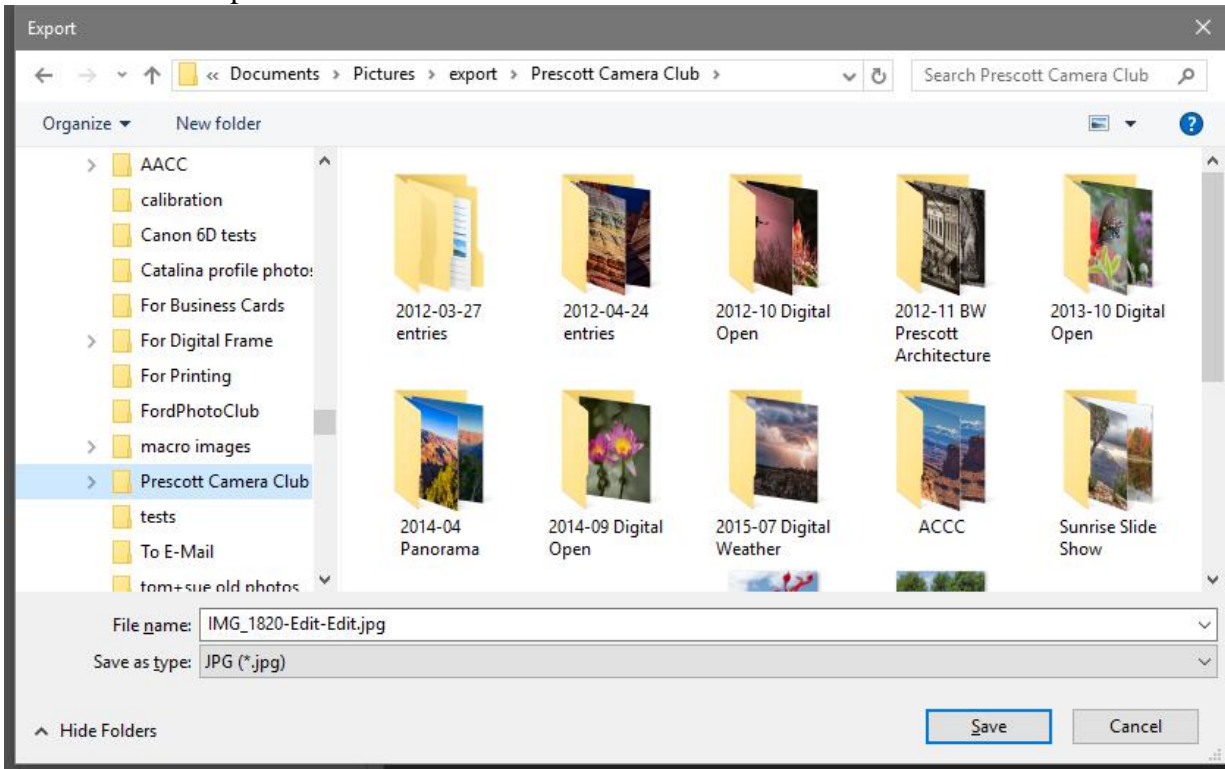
Export

« Documents › Pictures › export › Prescott Camera Club ›

Search Prescott Camera Club

Organize ▾ New folder

AACC
calibration
Canon 6D tests
Catalina profile photos
For Business Cards
For Digital Frame
For Printing
FordPhotoClub
macro images
Prescott Camera Club
tests
To E-Mail
tom+sue old photos

2012-03-27 entries
2012-04-24 entries
2012-10 Digital Open
2012-11 BW Prescott Architecture
2013-10 Digital Open
2014-04 Panorama
2014-09 Digital Open
2015-07 Digital Weather
ACCC
Sunrise Slide Show

File name: IMG_1820-Edit-Edit.jpg
Save as type: JPG (*.jpg)

^ Hide Folders

Save
Cancel